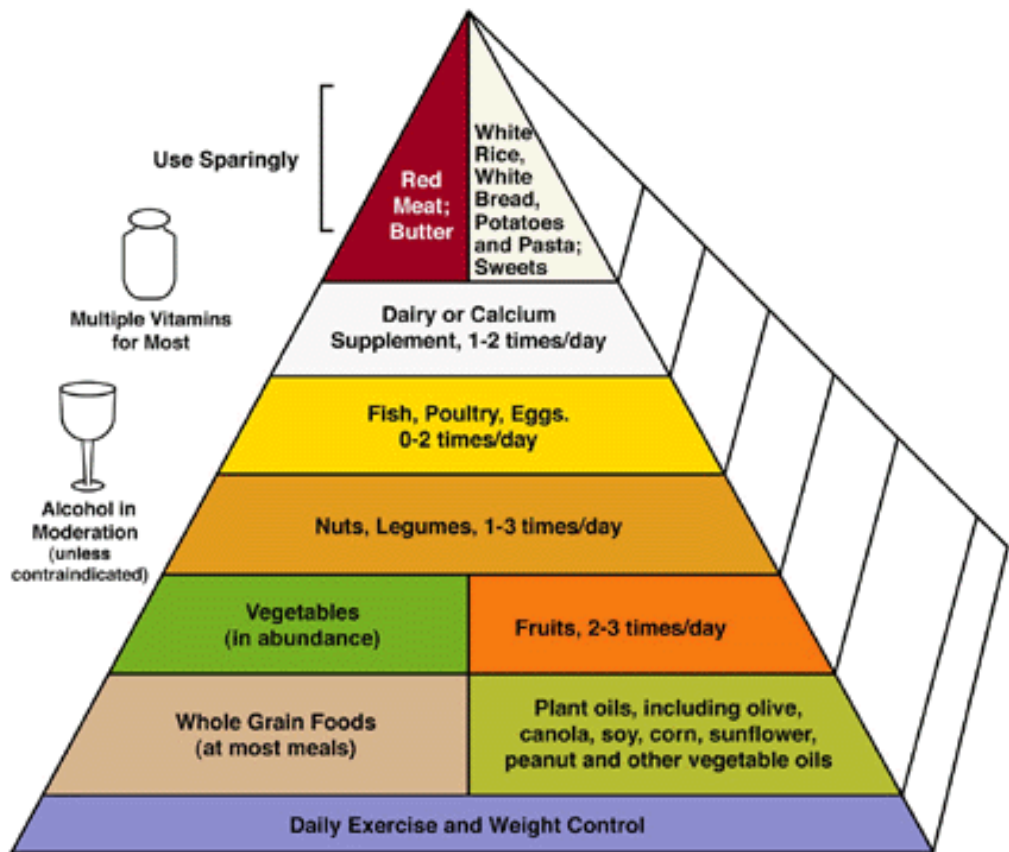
Use Sparingly

Red Meat; Butter

White Rice, White Bread, Potatoes and Pasta; Sweets

Multiple Vitamins for Most

Dairy or Calcium Supplement, 1-2 times/day

Fish, Poultry, Eggs. 0-2 times/day

Alcohol in Moderation (unless contraindicated)

Nuts, Legumes, 1-3 times/day

Vegetables (in abundance)

Fruits, 2-3 times/day

Whole Grain Foods (at most meals)

Plant oils, including olive, canola, soy, corn, sunflower, peanut and other vegetable oils

Daily Exercise and Weight Control